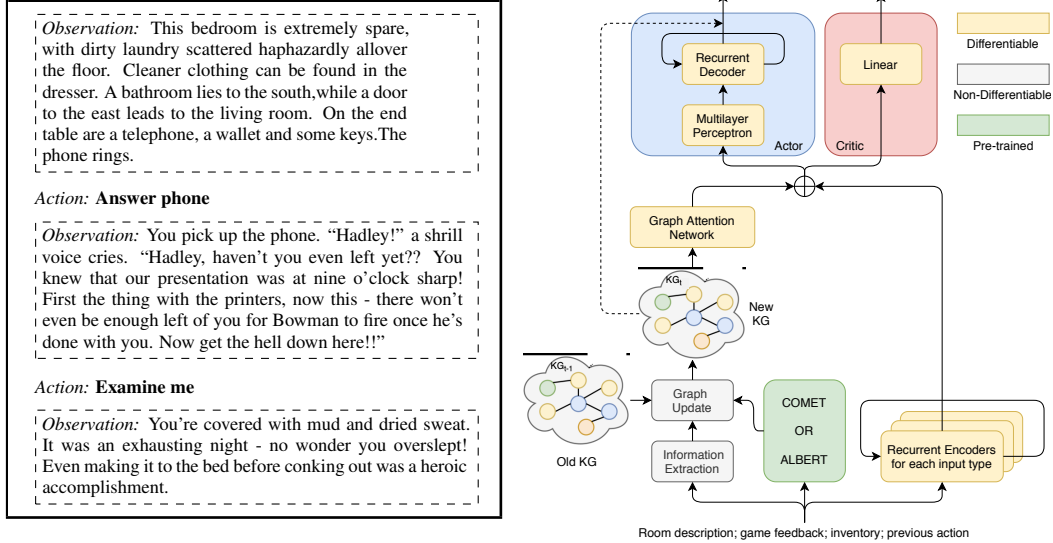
*Observation:* This bedroom is extremely spare, with dirty laundry scattered haphazardly allover the floor. Cleaner clothing can be found in the dresser. A bathroom lies to the south,while a door to the east leads to the living room. On the end table are a telephone, a wallet and some keys.The phone rings.

*Action:* **Answer phone**

*Observation:* You pick up the phone. "Hadley!" a shrill voice cries. "Hadley, haven't you even left yet?? You knew that our presentation was at nine o'clock sharp! First the thing with the printers, now this - there won't even be enough left of you for Bowman to fire once he's done with you. Now get the hell down here!!"

*Action:* **Examine me**

*Observation:* You're covered with mud and dried sweat. It was an exhausting night - no wonder you overslept! Even making it to the bed before conking out was a heroic accomplishment.

Recurrent Decoder

Multilayer Perceptron

Actor

Linear

Critic

Differentiable

Non-Differentiable

Pre-trained

Graph Attention Network

$KG_t$

New KG

$KG_{t-1}$

Old KG

Graph Update

Information Extraction

COMET

OR

ALBERT

Recurrent Encoders for each input type

Room description; game feedback; inventory; previous action